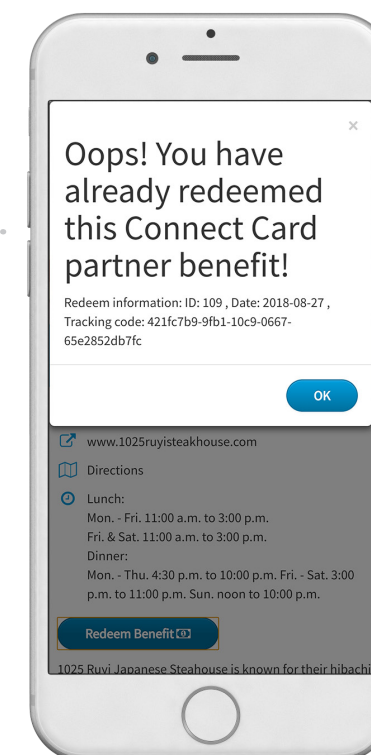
×

Oops! You have already redeemed this Connect Card partner benefit!

Redeem information: ID: 109 , Date: 2018-08-27 , Tracking code: 421fc7b9-9fb1-10c9-0667-65e2852db7fc

OK

www.1025ruyisteakhouse.com

Directions

Lunch:
Mon. - Fri. 11:00 a.m. to 3:00 p.m.
Fri. & Sat. 11:00 a.m. to 3:00 p.m.
Dinner:
Mon. - Thu. 4:30 p.m. to 10:00 p.m. Fri. - Sat. 3:00 p.m. to 11:00 p.m. Sun. noon to 10:00 p.m.

Redeem Benefit

1025 Ruyi Japanese Steahouse is known for their hibachi